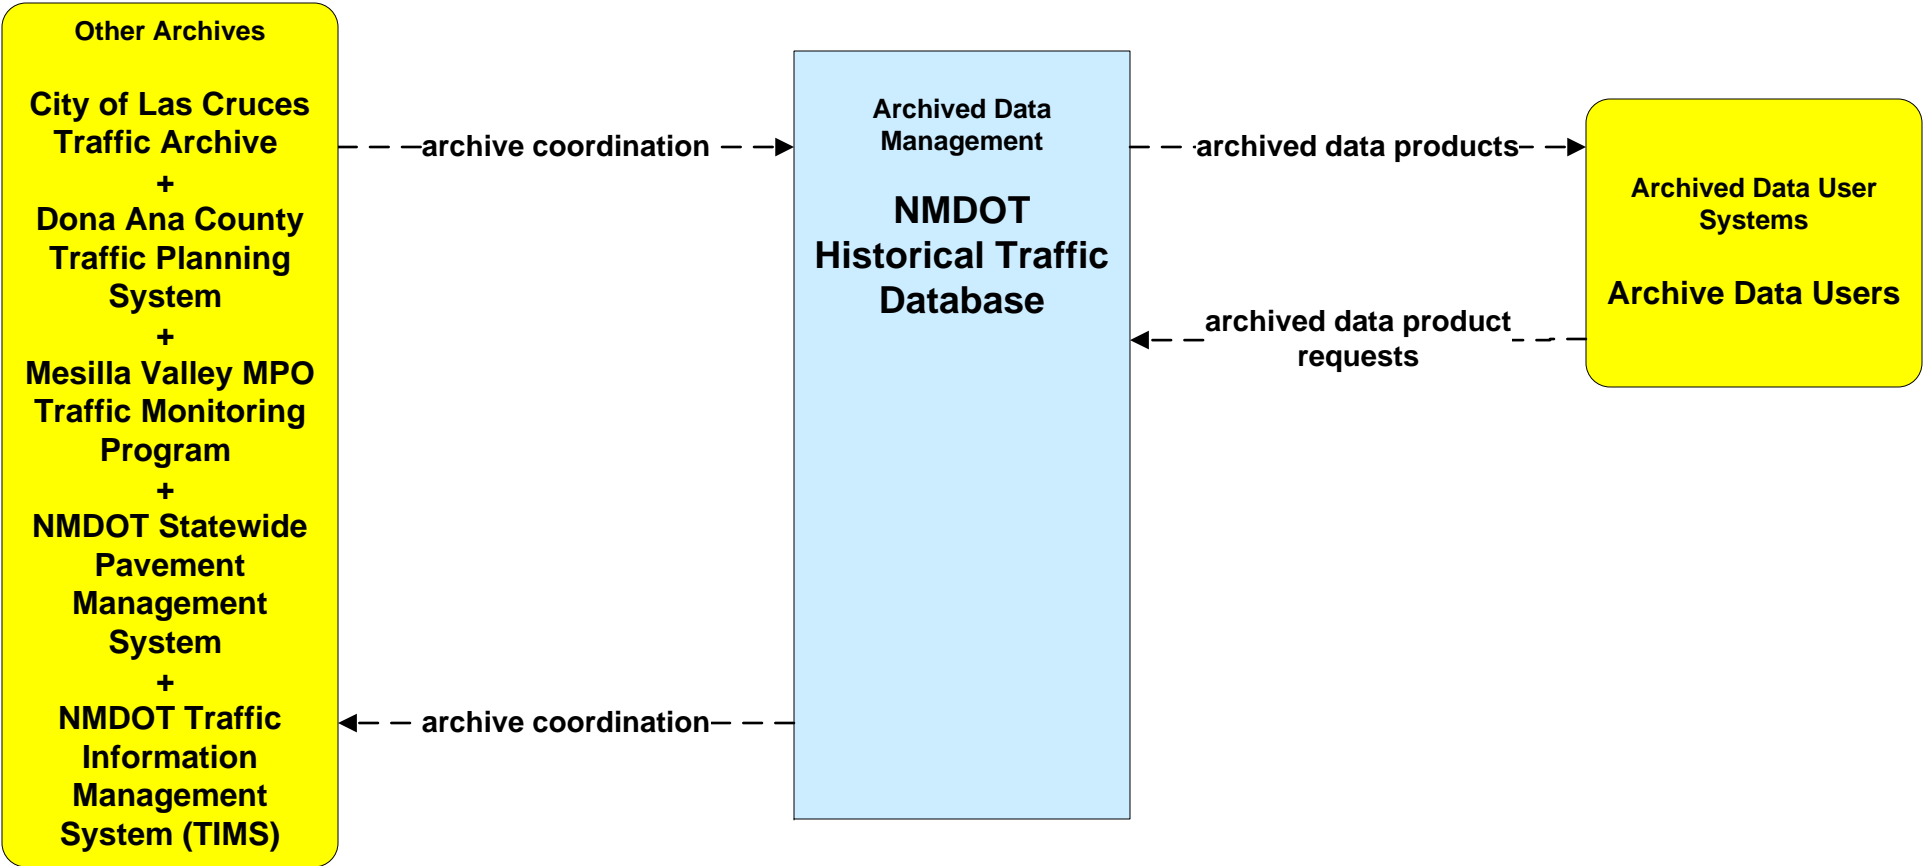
Other Archives

City of Las Cruces Traffic Archive
+
Dona Ana County Traffic Planning System
+
Mesilla Valley MPO Traffic Monitoring Program
+
NMDOT Statewide Pavement Management System
+
NMDOT Traffic Information Management System (TIMS)

archive coordination

archive coordination

Archived Data Management

NMDOT Historical Traffic Database

archived data products

archived data product requests

Archived Data User Systems

Archive Data Users